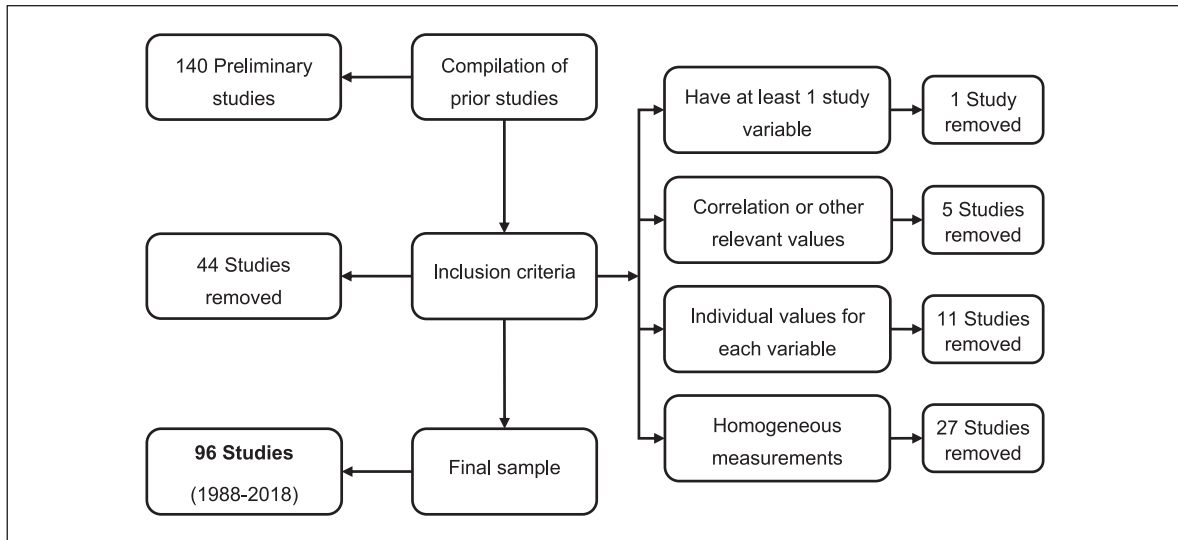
140 Preliminary studies

Compilation of prior studies

Have at least 1 study variable

1 Study removed

Correlation or other relevant values

5 Studies removed

44 Studies removed

Inclusion criteria

Individual values for each variable

11 Studies removed

Homogeneous measurements

27 Studies removed

**96 Studies**
(1988-2018)

Final sample